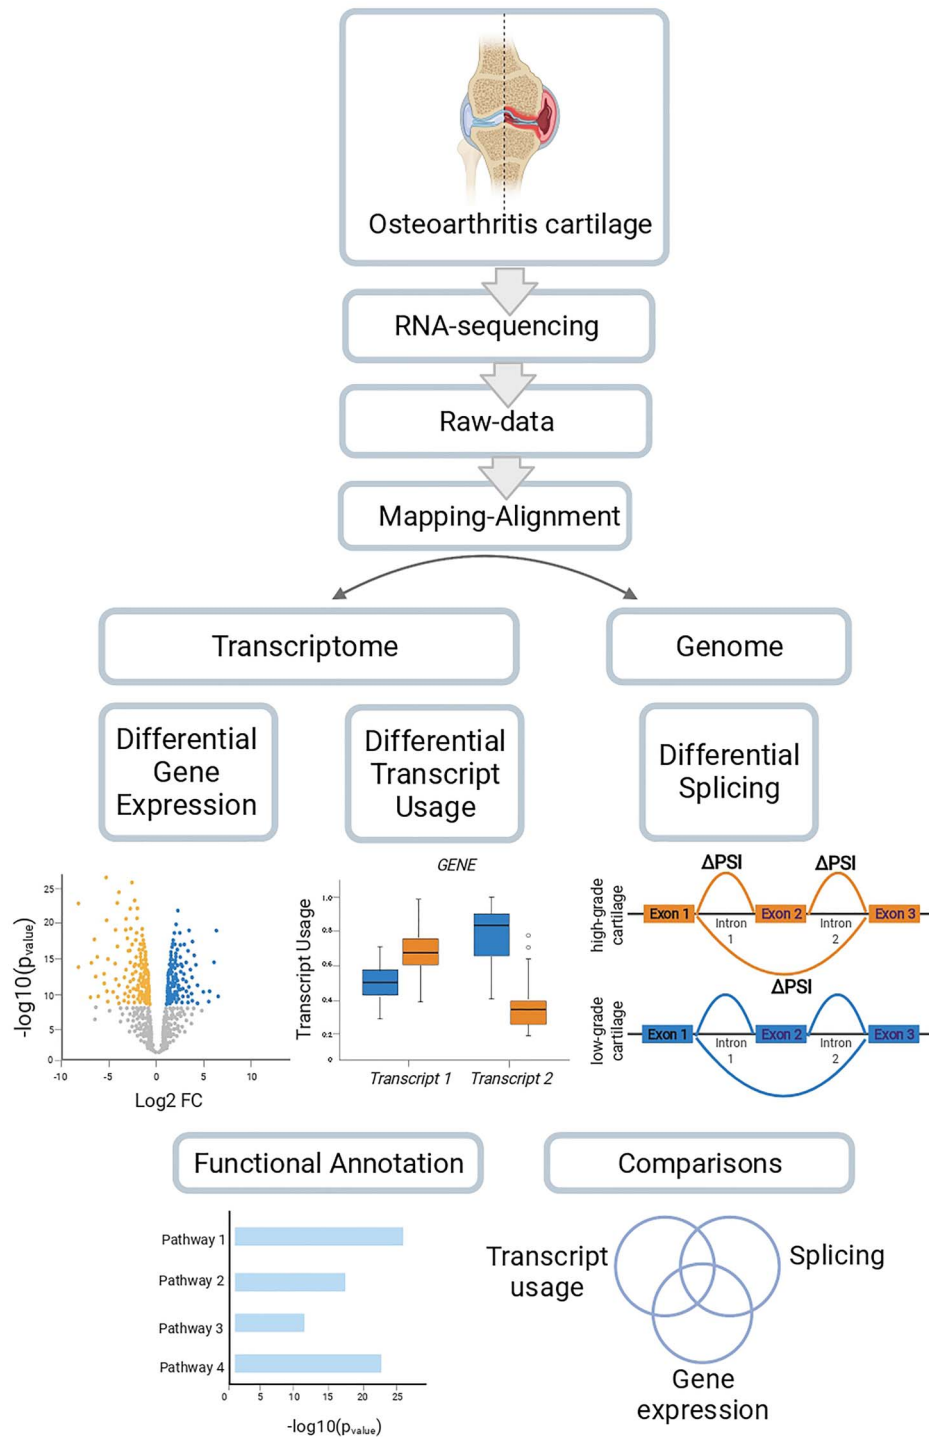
Osteoarthritis cartilage

RNA-sequencing

Raw-data

Mapping-Alignment

Transcriptome

Genome

Differential Gene Expression

Differential Transcript Usage

Differential Splicing

25
20
15
10
5
0
$-\log10(p_{value})$
-10 -5 0 5 10
Log2 FC

GENE
Transcript Usage
1.0
0.8
0.6
0.4
0.2
0
Transcript 1 Transcript 2

high-grade cartilage
ΔPSI ΔPSI
Exon 1 Intron 1 Exon 2 Intron 2 Exon 3
ΔPSI
low-grade cartilage
Exon 1 Intron 1 Exon 2 Intron 2 Exon 3

Functional Annotation

Comparisons

Pathway 1
Pathway 2
Pathway 3
Pathway 4
0 5 10 15 20 25
$-\log10(p_{value})$

Transcript usage

Splicing

Gene expression